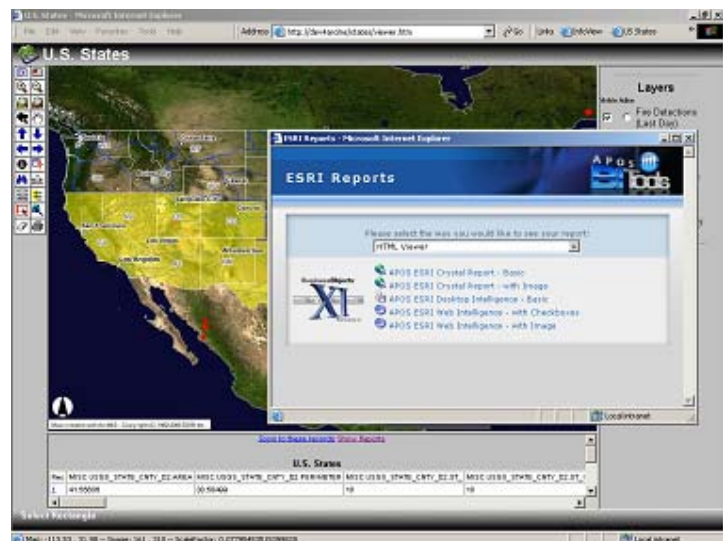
U.S. States - Microsoft Internet Explorer

File Edit View Favorites Tools Help

Address http://dev4esrihs/states/viewer.htm

Go Links InfoView US States

U.S. States

Layers

Visible Active

Fire Detections (Last Day)

ESRI Reports - Microsoft Internet Explorer

ESRI Reports

APOS tools

Please select the way you would like to see your report:

HTML Viewer

BusinessObjects XI

APOS ESRI Crystal Report - Basic

APOS ESRI Crystal Report - with Image

APOS ESRI Desktop Intelligence - Basic

APOS ESRI Web Intelligence - with Checkboxes

APOS ESRI Web Intelligence - with Image

Local intranet

Los Angeles

Zoom to these records Show Reports

U.S. States

| Rec | MISC.USGS_STATE_CNTY_D2.AREA | MISC.USGS_STATE_CNTY_D2.PERIMETER | MISC.USGS_STATE_CNTY_D2.ST_ | MISC.USGS_STATE_CNTY_D2.ST_ |
|---|---|---|---|---|
| 1 | 41.55009 | 30.59469 | 10 | 10 |

Select Rectangle

Local intranet